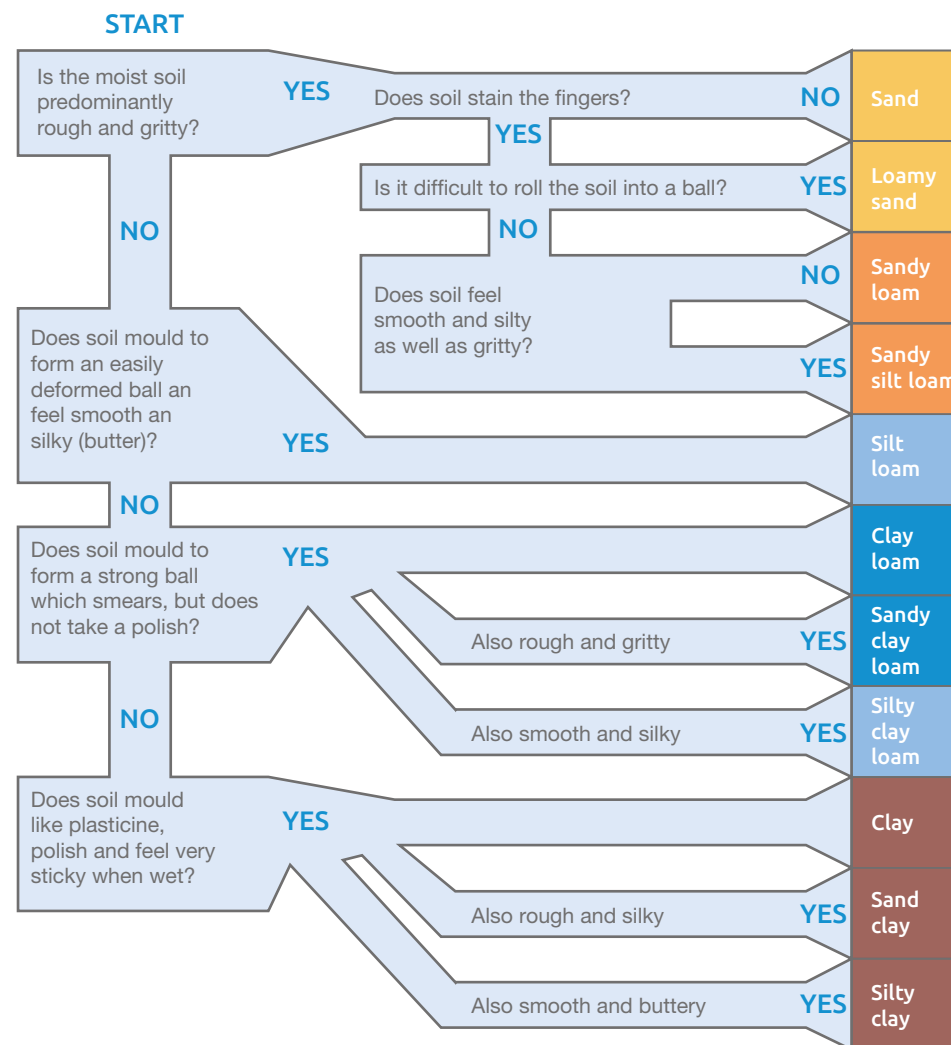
START

Is the moist soil predominantly rough and gritty?

YES

Does soil stain the fingers?

NO

Sand

YES

Is it difficult to roll the soil into a ball?

YES

Loamy sand

NO

NO

NO

Sandy loam

Does soil feel smooth and silty as well as gritty?

YES

Sandy silt loam

Does soil mould to form an easily deformed ball an feel smooth an silky (butter)?

YES

Silt loam

NO

Does soil mould to form a strong ball which smears, but does not take a polish?

YES

Clay loam

Also rough and gritty

YES

Sandy clay loam

NO

Also smooth and silky

YES

Silty clay loam

Does soil mould like plasticine, polish and feel very sticky when wet?

YES

Clay

Also rough and silky

YES

Sand clay

Also smooth and buttery

YES

Silty clay